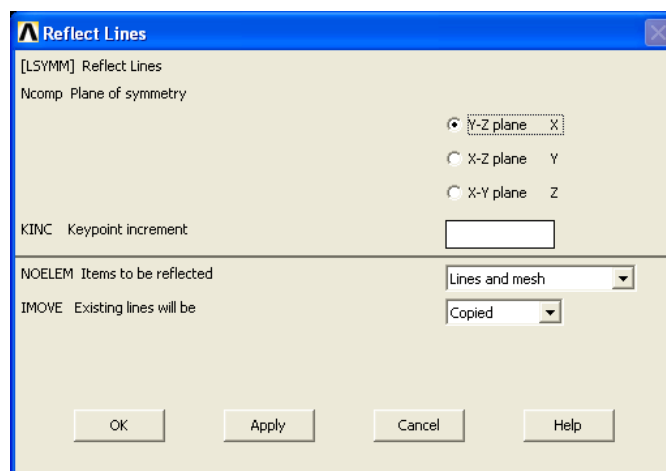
Reflect Lines

[LSYMM] Reflect Lines

Ncomp Plane of symmetry

Y-Z plane X

X-Z plane Y

X-Y plane Z

KINC Keypoint increment

NOELEM Items to be reflected

Lines and mesh

IMOVE Existing lines will be

Copied

OK

Apply

Cancel

Help